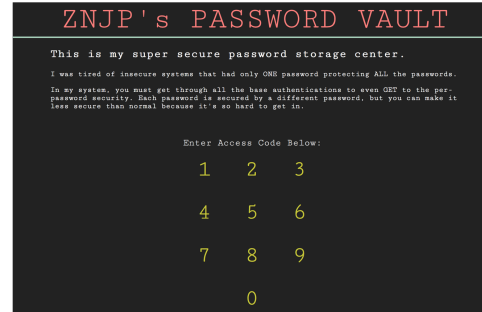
ZNJP's PASSWORD VAULT

This is my super secure password storage center.

I was tired of insecure systems that had only ONE password protecting ALL the passwords.

In my system, you must get through all the base authentications to even GET to the per-password security. Each password is secured by a different password, but you can make it less secure than normal because it's so hard to get in.

Enter Access Code Below:

1 2 3

4 5 6

7 8 9

0